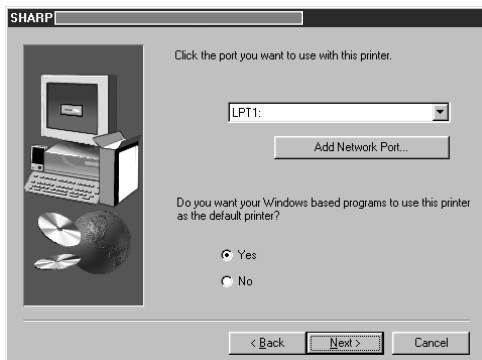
SHARP

Click the port you want to use with this printer.

LPT1:

Add Network Port...

Do you want your Windows based programs to use this printer as the default printer?

Yes

No

< Back

Next >

Cancel